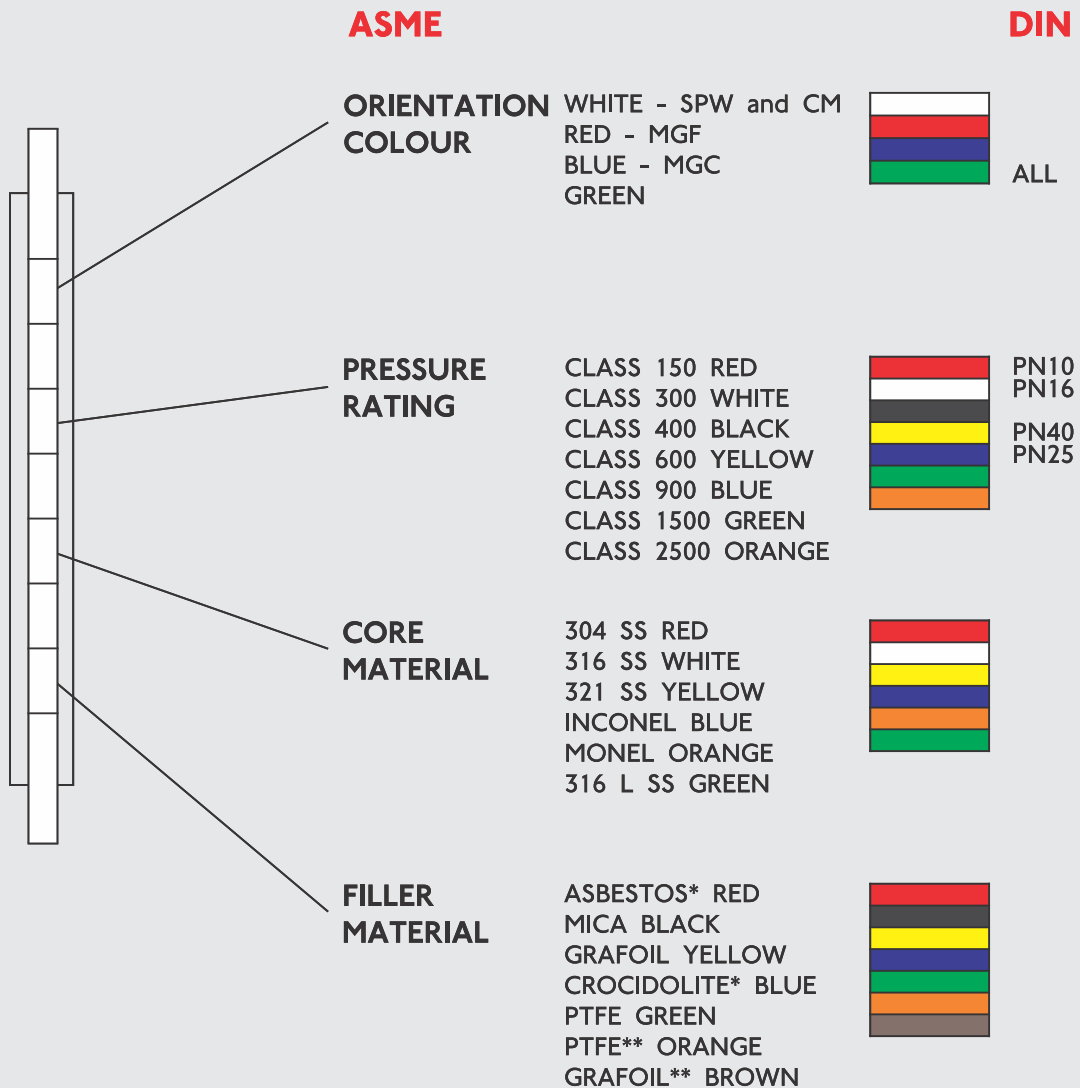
ASME

DIN

ORIENTATION COLOUR

WHITE - SPW and CM
RED - MGF
BLUE - MGC
GREEN

ALL

PRESSURE RATING

CLASS 150 RED
CLASS 300 WHITE
CLASS 400 BLACK
CLASS 600 YELLOW
CLASS 900 BLUE
CLASS 1500 GREEN
CLASS 2500 ORANGE

PN10
PN16
PN40
PN25

CORE MATERIAL

304 SS RED
316 SS WHITE
321 SS YELLOW
INCONEL BLUE
MONEL ORANGE
316 L SS GREEN

FILLER MATERIAL

ASBESTOS* RED
MICA BLACK
GRAFOIL YELLOW
CROCIDOLITE* BLUE
PTFE GREEN
PTFE** ORANGE
GRAFOIL** BROWN